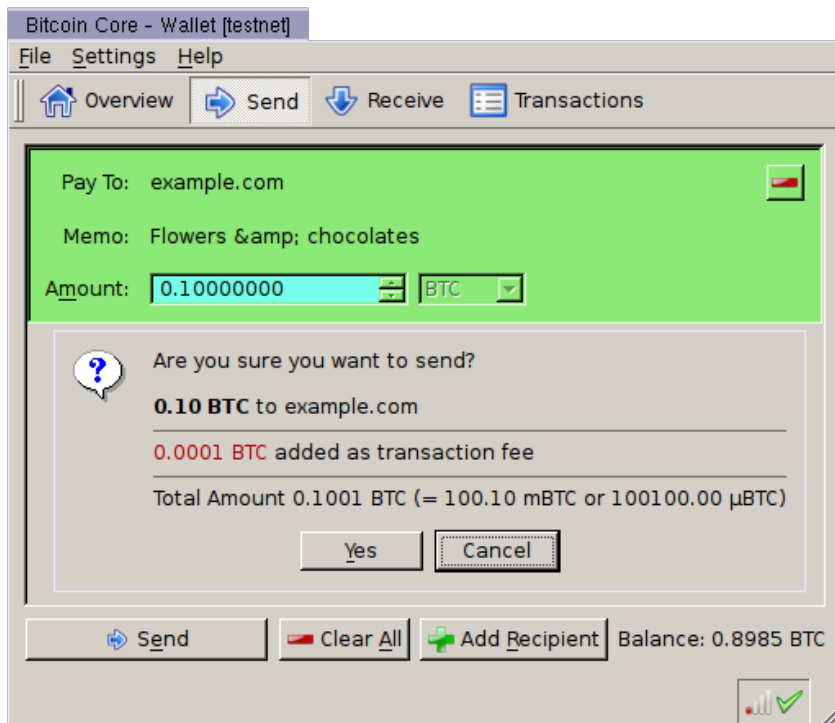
Bitcoin Core - Wallet [testnet]

File Settings Help

Overview Send Receive Transactions

Pay To: example.com

Memo: Flowers &amp; chocolates

Amount: 0.10000000 BTC

Are you sure you want to send?

**0.10 BTC** to example.com

0.0001 BTC added as transaction fee

Total Amount 0.1001 BTC (= 100.10 mBTC or 100100.00 μBTC)

Yes Cancel

Send Clear All Add Recipient Balance: 0.8985 BTC